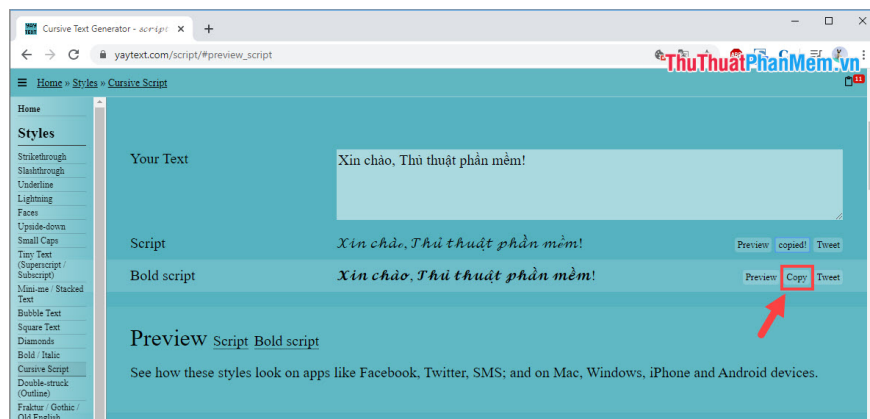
Cursive Text Generator - script ×
+
yaytext.com/script/#preview_script
ThuThuatPhanMem.vn
≡ Home » Styles » Cursive Script
11

Home
Styles
Strikethrough
Slashthrough
Underline
Lightning
Faces
Upside-down
Small Caps
Tiny Text (Superscript / Subscript)
Mini-me / Stacked Text
Bubble Text
Square Text
Diamonds
Bold / Italic
Cursive Script
Double-struck (Outline)
Fraktur / Gothic / Old English

Your Text
Xin chào, Thủ thuật phần mềm!

Script
Xin chào, Thủ thuật phần mềm!
Preview copied! Tweet

Bold script
Xin chào, Thủ thuật phần mềm!
Preview Copy Tweet

Preview Script Bold script

See how these styles look on apps like Facebook, Twitter, SMS; and on Mac, Windows, iPhone and Android devices.